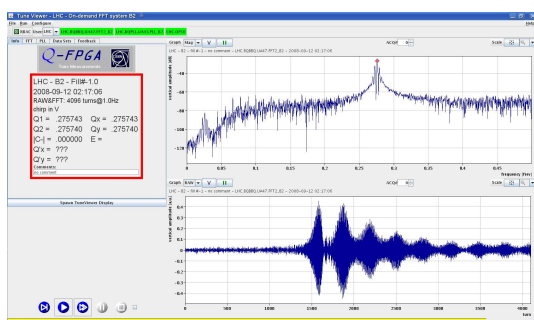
Tune Viewer - LHC - On-demand FFT system B2

File Run Configure

Info FFT PLL Data Sets Feedback

Q-FPGA
Tune Measurements

LHC - B2 - Fill#-1.0
2008-09-12 02:17:06
RAW&FFT: 4096 turns@1.0Hz
chirp in V
Q1 = .275743 Qx = .275743
Q2 = .275740 Qy = .275740
|C-| = .000000 E =
Q'x = ???
Q'y = ???
Comments
no comment

Spawn TuneViewer Display

Graph Mag V II
LHC - B2 - SV-H-1 - no comment - LHC.BQBBQ.UA47.FFT2_B2 - 2008-09-12 02:17:06

ACQ#

Scale

vertical amplitude (dB)

-80
-90
-100
-110
-120

0 0.05 0.1 0.15 0.2 0.25 0.3 0.35 0.4 0.45

frequency (frev)

Graph RAW V II
LHC - B2 - SV-H-1 - no comment - LHC.BQBBQ.UA47.FFT2_B2 - 2008-09-12 02:17:06

ACQ#

Scale

vertical amplitude (a.u.)

0.4
0.3
0.2
0.1
0
-0.1
-0.2
-0.3
-0.4

0 500 1000 1500 2000 2500 3000 3500 4000

turn